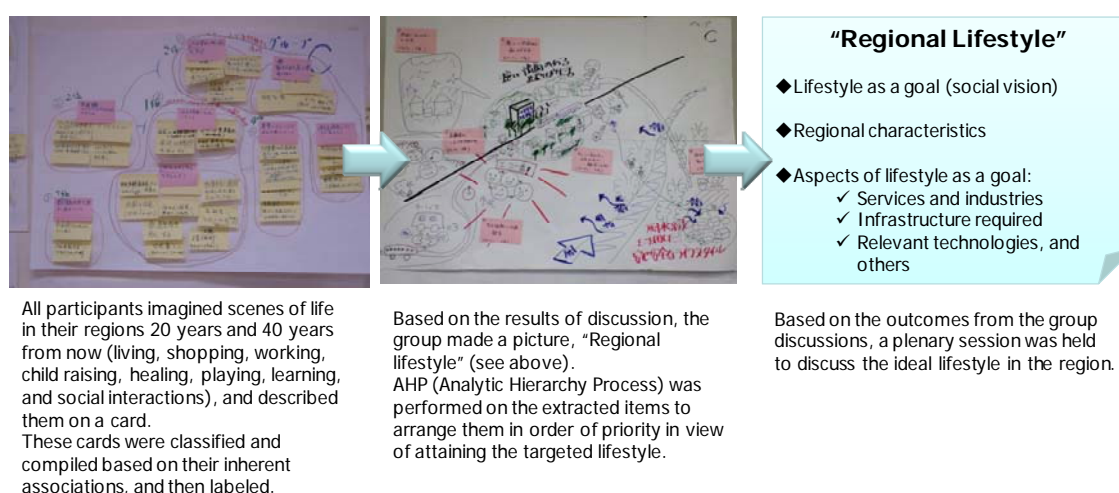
"Regional Lifestyle"

◆Lifestyle as a goal (social vision)

◆Regional characteristics

◆Aspects of lifestyle as a goal:
✓ Services and industries
✓ Infrastructure required
✓ Relevant technologies, and others

All participants imagined scenes of life in their regions 20 years and 40 years from now (living, shopping, working, child raising, healing, playing, learning, and social interactions), and described them on a card.
These cards were classified and compiled based on their inherent associations, and then labeled.

Based on the results of discussion, the group made a picture, "Regional lifestyle" (see above).
AHP (Analytic Hierarchy Process) was performed on the extracted items to arrange them in order of priority in view of attaining the targeted lifestyle.

Based on the outcomes from the group discussions, a plenary session was held to discuss the ideal lifestyle in the region.